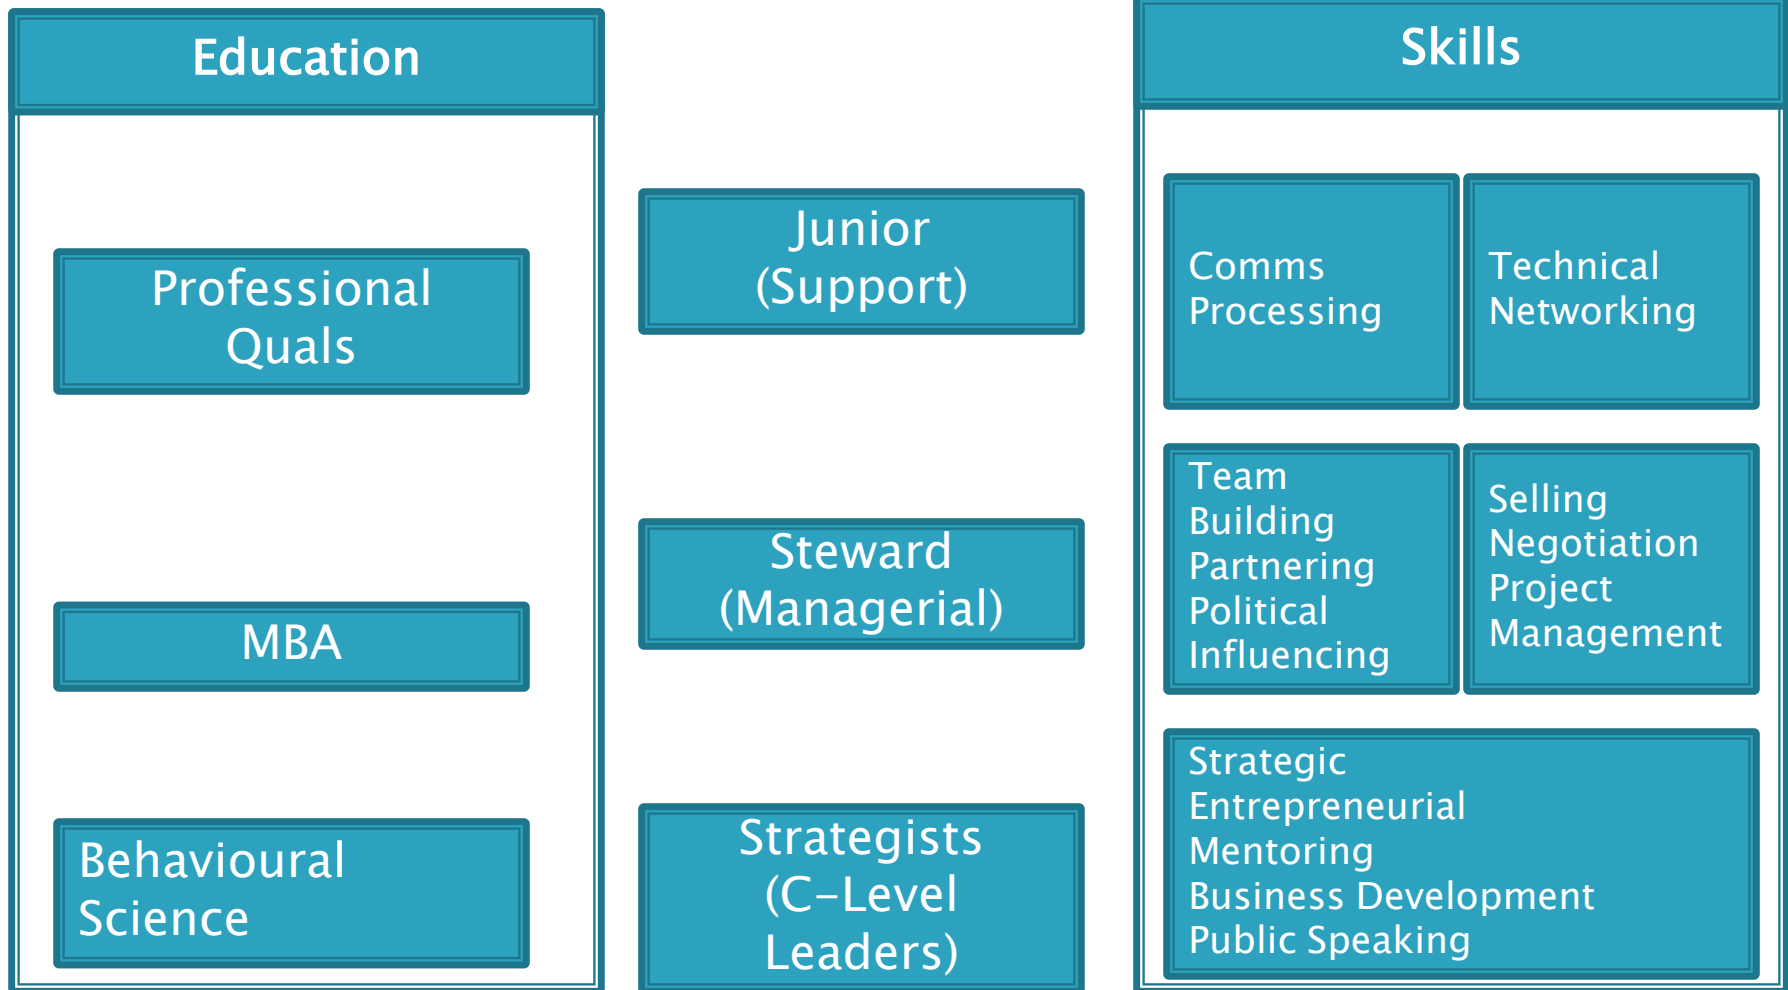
Education

Professional Quals

MBA

Behavioural Science

Junior (Support)

Steward (Managerial)

Strategists (C-Level Leaders)

Skills

Comms
Processing

Technical
Networking

Team Building
Partnering
Political
Influencing

Selling
Negotiation
Project Management

Strategic
Entrepreneurial
Mentoring
Business Development
Public Speaking